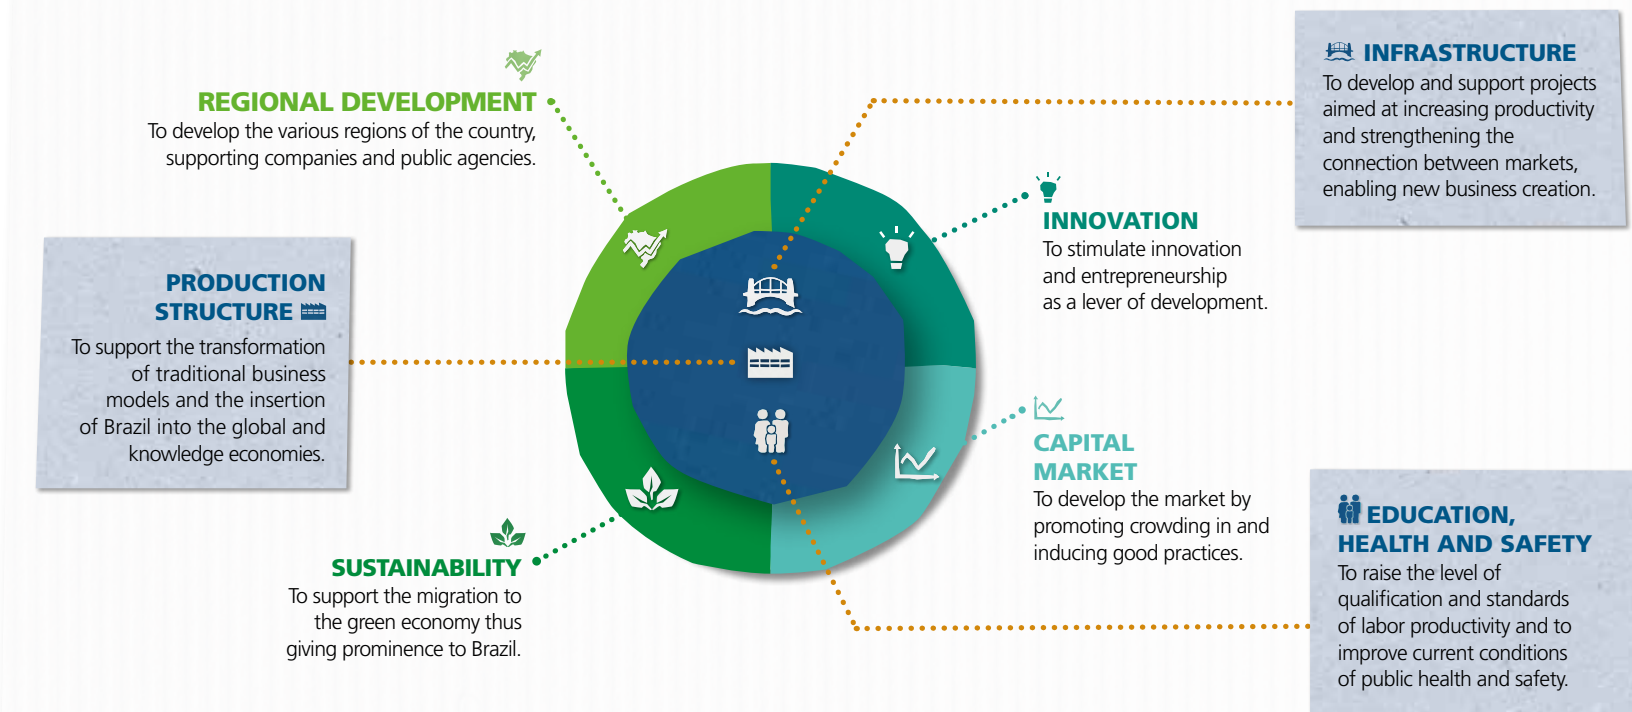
REGIONAL DEVELOPMENT
To develop the various regions of the country, supporting companies and public agencies.

INFRASTRUCTURE
To develop and support projects aimed at increasing productivity and strengthening the connection between markets, enabling new business creation.

PRODUCTION STRUCTURE
To support the transformation of traditional business models and the insertion of Brazil into the global and knowledge economies.

INNOVATION
To stimulate innovation and entrepreneurship as a lever of development.

CAPITAL MARKET
To develop the market by promoting crowding in and inducing good practices.

SUSTAINABILITY
To support the migration to the green economy thus giving prominence to Brazil.

EDUCATION, HEALTH AND SAFETY
To raise the level of qualification and standards of labor productivity and to improve current conditions of public health and safety.